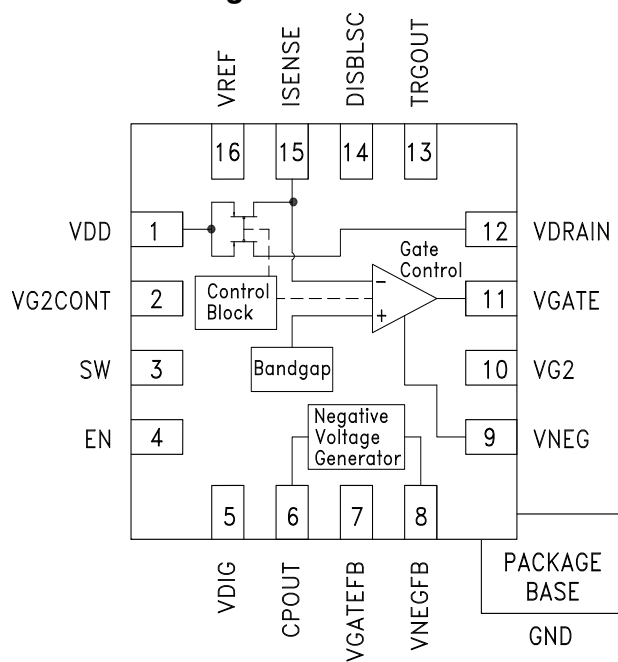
VREF
ISENSE
DISBLSC
TRGOUT

16
15
14
13

VDD
1
12
VDRAIN

Gate Control

VG2CONT
2
Control Block
−
+
11
VGATE

SW
3
Bandgap
10
VG2

EN
4
Negative Voltage Generator
9
VNEG

5
6
7
8

VDIG
CPOUT
VGATEFB
VNEGFB

PACKAGE BASE

GND